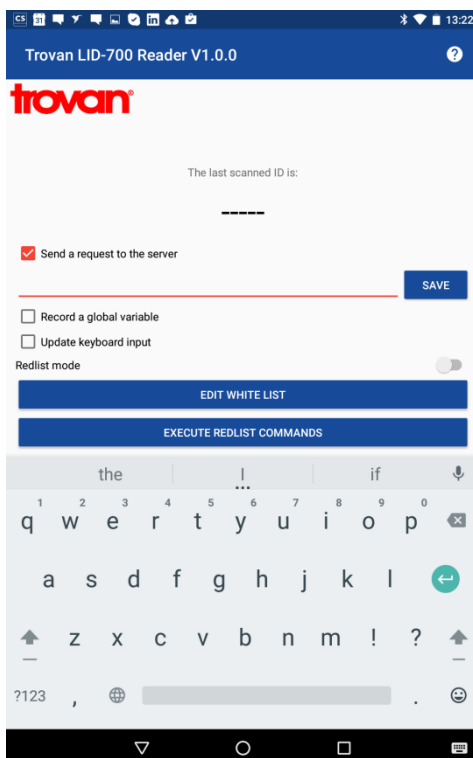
CS 31 13:22

Trovan LID-700 Reader V1.0.0

?

trovan

The last scanned ID is:

-----

Send a request to the server

SAVE

Record a global variable

Update keyboard input

Redlist mode

EDIT WHITE LIST

EXECUTE REDLIST COMMANDS

the | if

1 q 2 w 3 e 4 r 5 t 6 y 7 u 8 i 9 o 0 p

a s d f g h j k l

z x c v b n m ! ?

?123 , .